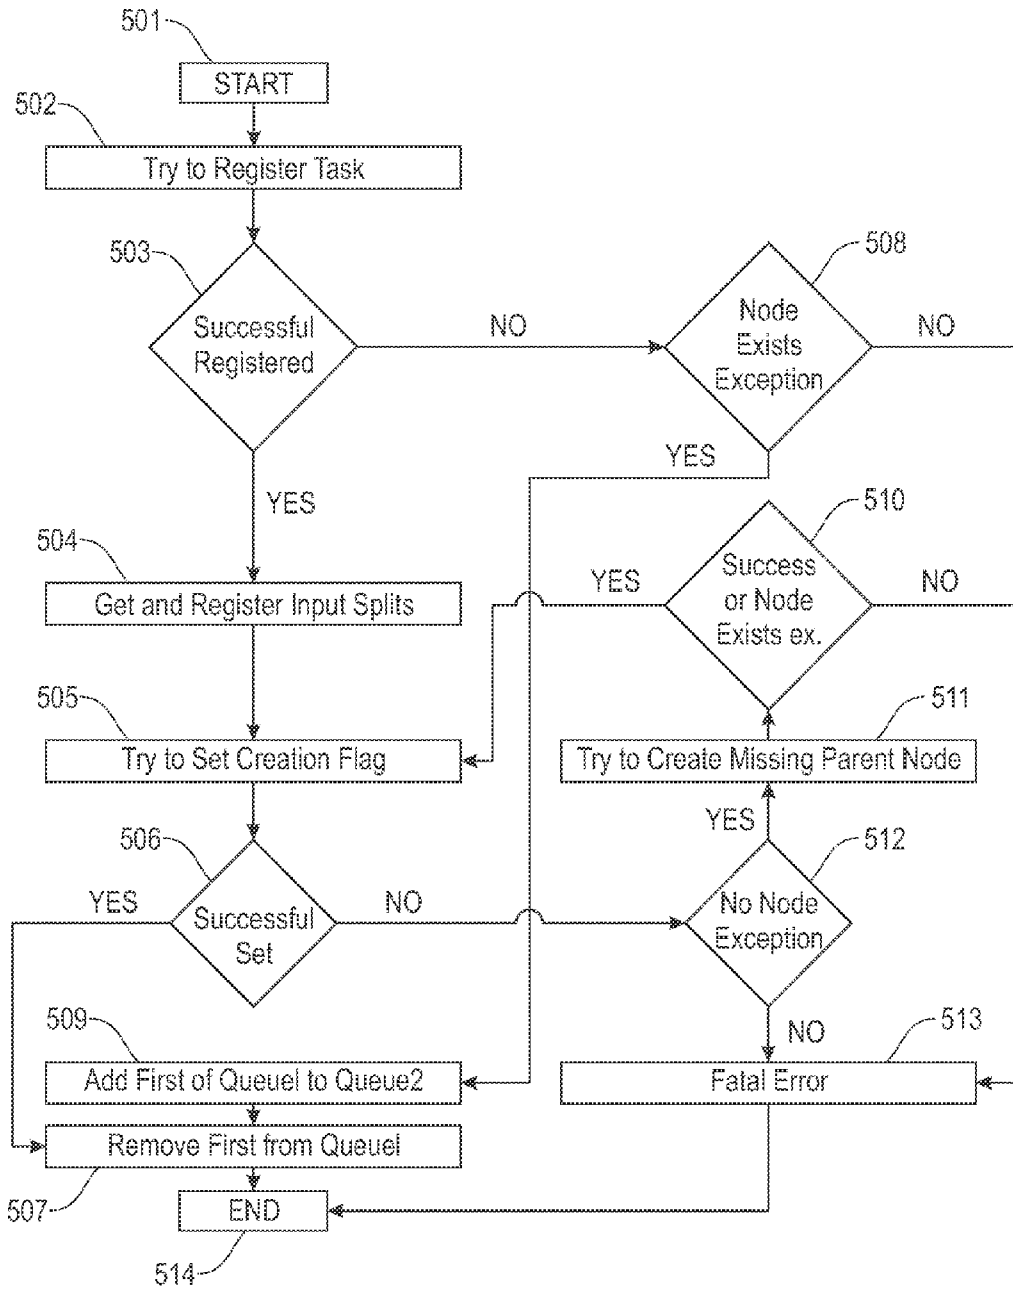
501
START
502
Try to Register Task
503
Successful Registered
NO
508
Node Exists Exception
NO
YES
YES
504
Get and Register Input Splits
YES
510
Success or Node Exists ex.
NO
505
Try to Set Creation Flag
511
Try to Create Missing Parent Node
YES
506
512
YES
Successful Set
NO
No Node Exception
509
NO
513
Add First of Queuel to Queue2
Fatal Error
Remove First from Queuel
507
END
514